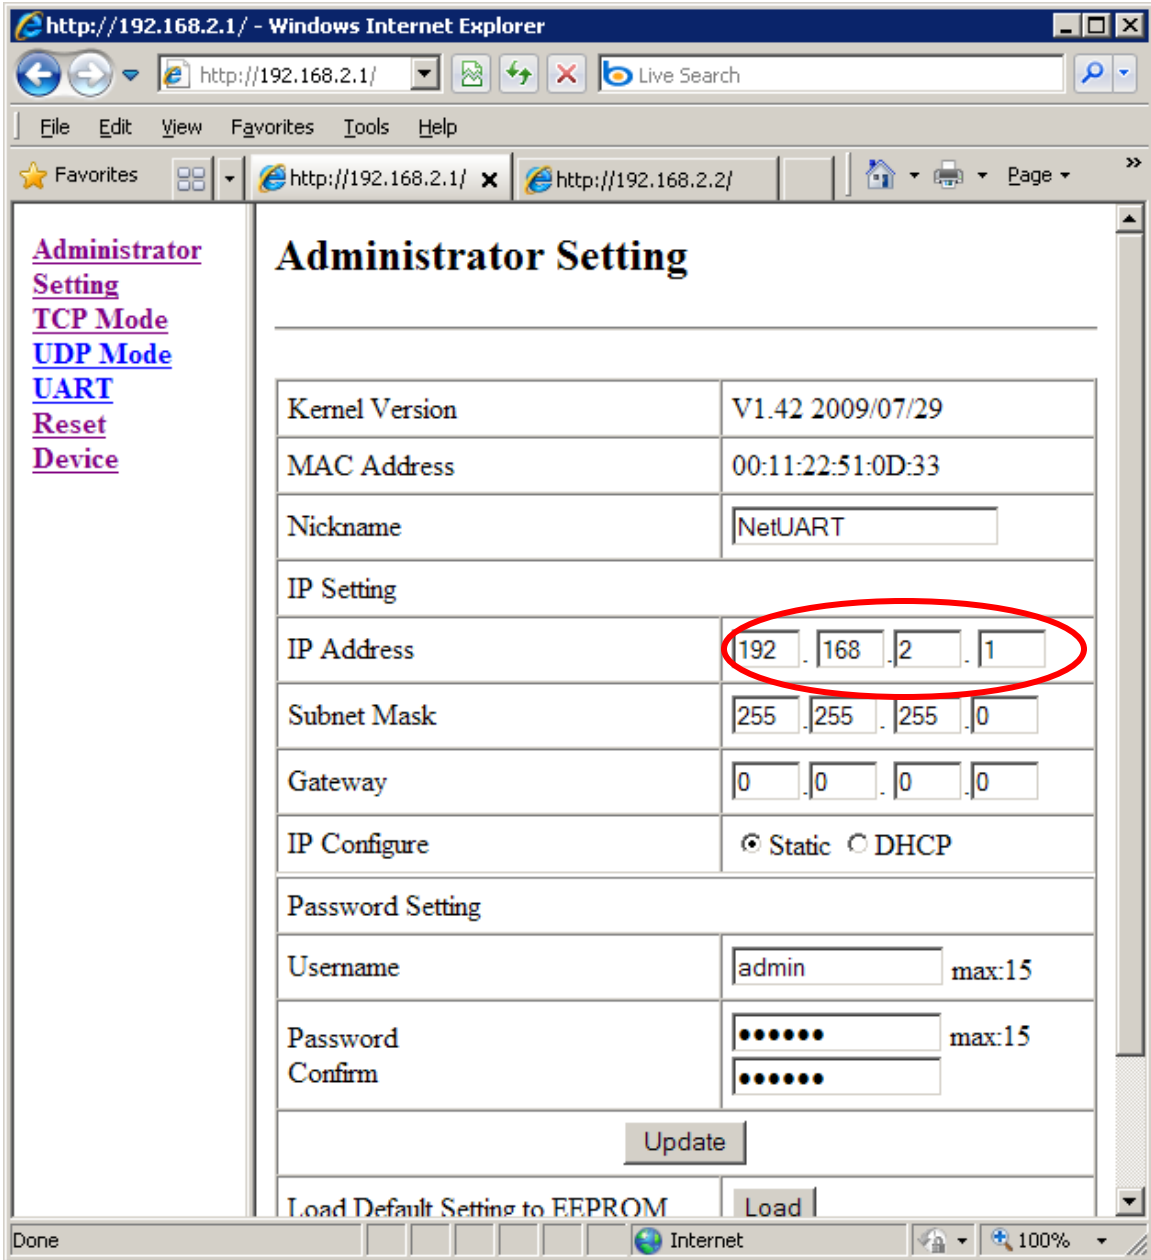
http://192.168.2.1/ - Windows Internet Explorer

http://192.168.2.1/

Live Search

File Edit View Favorites Tools Help

Favorites

http://192.168.2.1/

http://192.168.2.2/

Page

Administrator Setting
TCP Mode
UDP Mode
UART
Reset
Device

Administrator Setting

| Kernel Version | V1.42 2009/07/29 |
|---|---|
| MAC Address | 00:11:22:51:0D:33 |
| Nickname | NetUART |
| IP Setting | |
| IP Address | 192 . 168 . 2 . 1 |
| Subnet Mask | 255 . 255 . 255 . 0 |
| Gateway | 0 . 0 . 0 . 0 |
| IP Configure | Static DHCP |
| Password Setting | |
| Username | admin max:15 |
| Password Confirm | •••••• •••••• max:15 |
| Update | |
| Load Default Setting to EEPROM | Load |

Done

Internet

100%